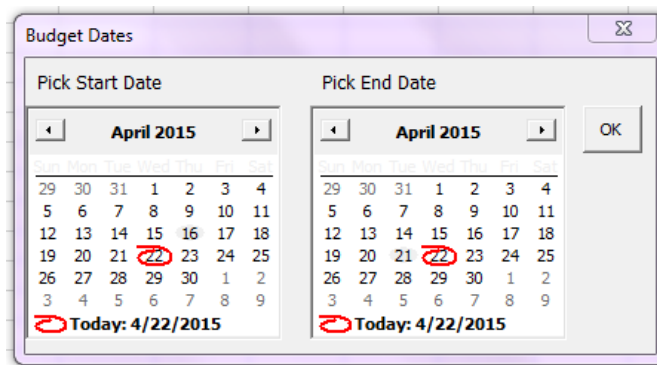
Budget Dates

Pick Start Date

April 2015

| Sun | Mon | Tue | Wed | Thu | Fri | Sat |
|---|---|---|---|---|---|---|
| 29 | 30 | 31 | 1 | 2 | 3 | 4 |
| 5 | 6 | 7 | 8 | 9 | 10 | 11 |
| 12 | 13 | 14 | 15 | 16 | 17 | 18 |
| 19 | 20 | 21 | 22 | 23 | 24 | 25 |
| 26 | 27 | 28 | 29 | 30 | 1 | 2 |
| 3 | 4 | 5 | 6 | 7 | 8 | 9 |

Today: 4/22/2015

Pick End Date

April 2015

| Sun | Mon | Tue | Wed | Thu | Fri | Sat |
|---|---|---|---|---|---|---|
| 29 | 30 | 31 | 1 | 2 | 3 | 4 |
| 5 | 6 | 7 | 8 | 9 | 10 | 11 |
| 12 | 13 | 14 | 15 | 16 | 17 | 18 |
| 19 | 20 | 21 | 22 | 23 | 24 | 25 |
| 26 | 27 | 28 | 29 | 30 | 1 | 2 |
| 3 | 4 | 5 | 6 | 7 | 8 | 9 |

Today: 4/22/2015

OK